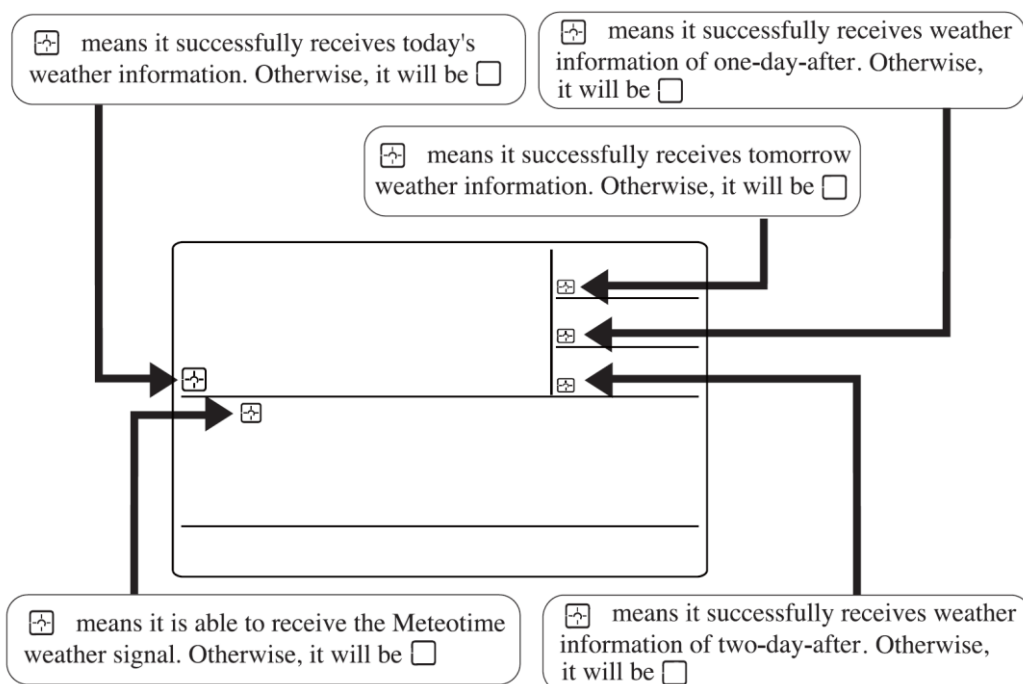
means it successfully receives today's weather information. Otherwise, it will be

means it successfully receives weather information of one-day-after. Otherwise, it will be

means it successfully receives tomorrow weather information. Otherwise, it will be

means it is able to receive the Meteotime weather signal. Otherwise, it will be

means it successfully receives weather information of two-day-after. Otherwise, it will be